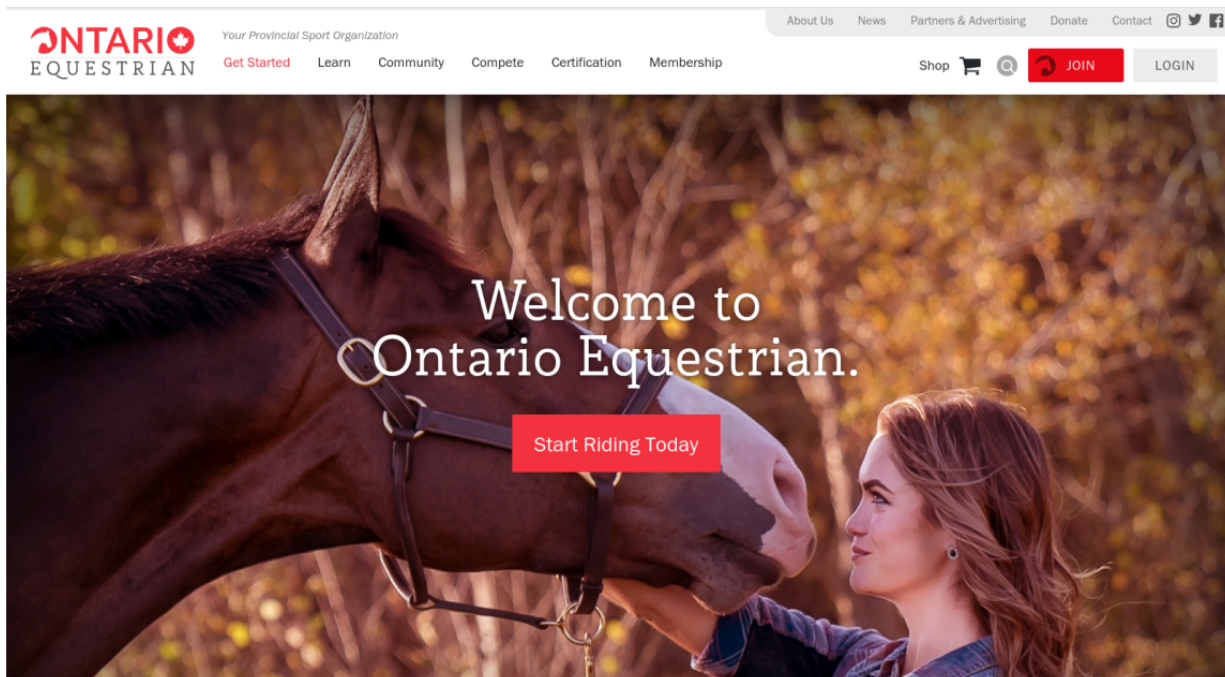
ONTARIO EQUESTRIAN

Your Provincial Sport Organization

Get Started Learn Community Compete Certification Membership

About Us News Partners & Advertising Donate Contact

Shop JOIN LOGIN

Welcome to Ontario Equestrian.

Start Riding Today